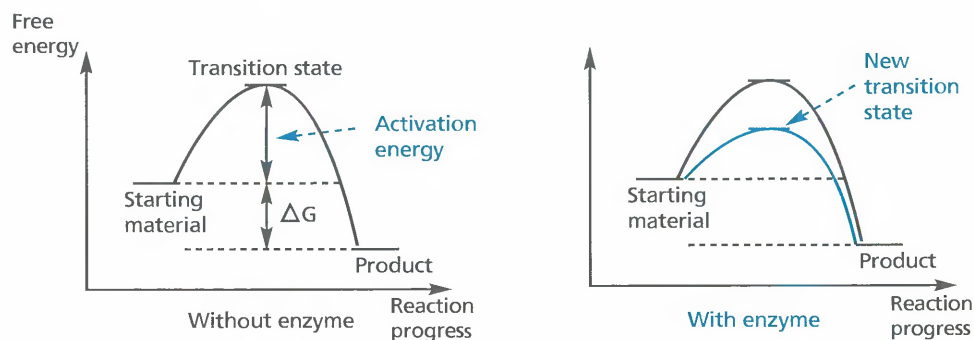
Free energy

Transition state

Activation energy

Starting material

$\Delta G$

Product

Reaction progress

Without enzyme

New transition state

Starting material

Product

Reaction progress

With enzyme